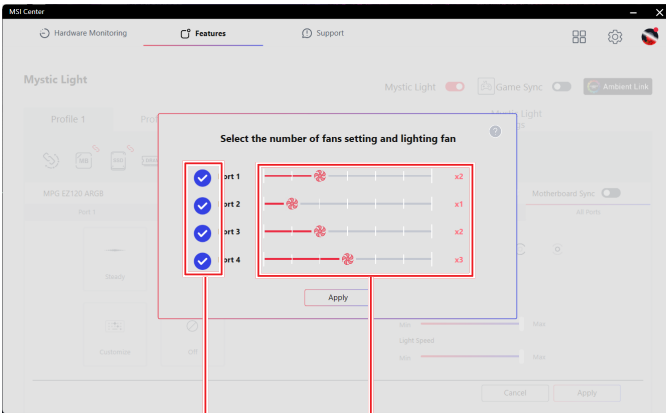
MSI Center

Hardware Monitoring

Features

Support

Mystic Light

Mystic Light

Game Sync

Ambient Link

Profile 1

Pro

Mystic Light

MPG Z2120 ARGB

Motherboard Sync

Select the number of fans setting and lighting fan

ort 1 x2

ort 2 x1

ort 3 x2

ort 4 x3

Apply

Steady

Customize

Off

Light Speed

Cancel

Apply